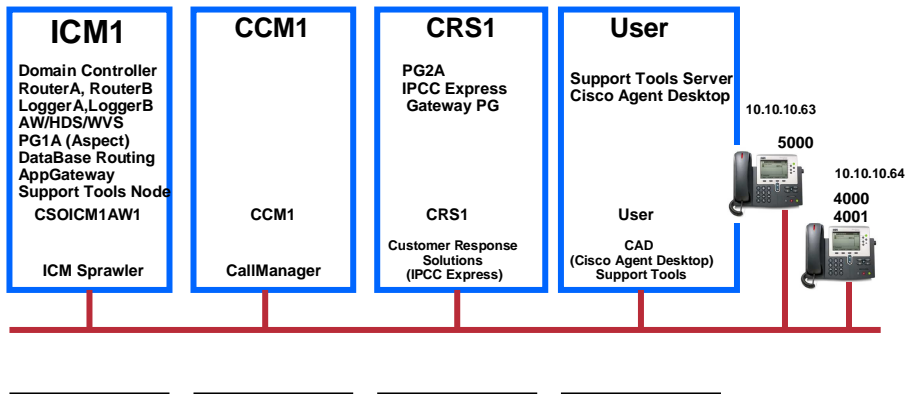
ICM1

Domain Controller
RouterA, RouterB
LoggerA,LoggerB
AW/HDS/WVS
PG1A (Aspect)
DataBase Routing
AppGateway
Support Tools Node

CSOICM1AW1

ICM Sprawler

CCM1

CCM1

CallManager

CRS1

PG2A
IPCC Express
Gateway PG

CRS1

Customer Response Solutions (IPCC Express)

User

Support Tools Server
Cisco Agent Desktop

User

CAD (Cisco Agent Desktop) Support Tools

10.10.10.63

5000

10.10.10.64

4000
4001